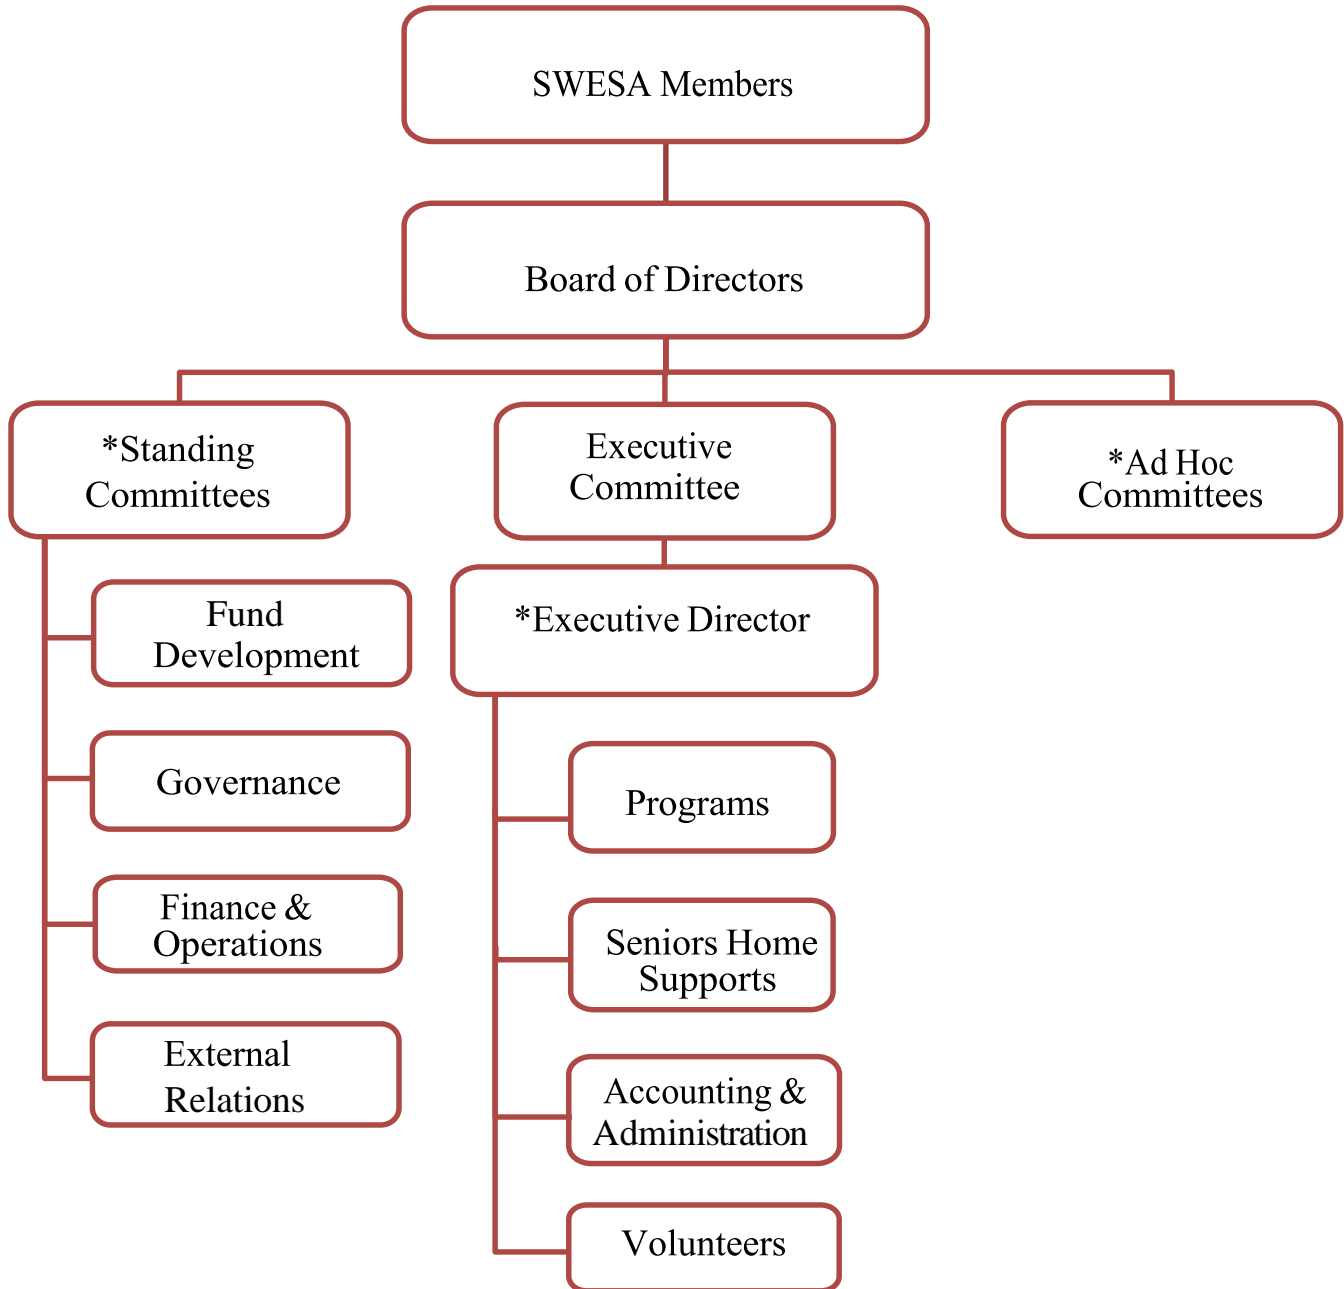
SWESA Members

Board of Directors

*Standing Committees

Executive Committee

*Ad Hoc Committees

Fund Development

Governance

Finance & Operations

External Relations

*Executive Director

Programs

Seniors Home Supports

Accounting & Administration

Volunteers